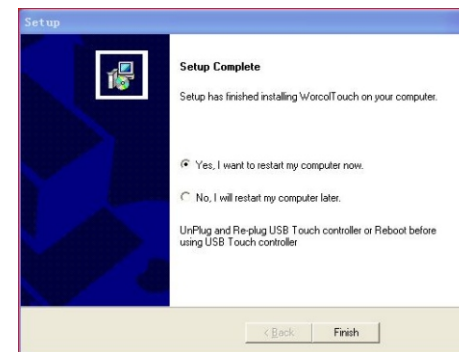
Setup

Setup Complete

Setup has finished installing WorcolTouch on your computer.

Yes, I want to restart my computer now.

No, I will restart my computer later.

UnPlug and Re-plug USB Touch controller or Reboot before using USB Touch controller

< Back

Finish